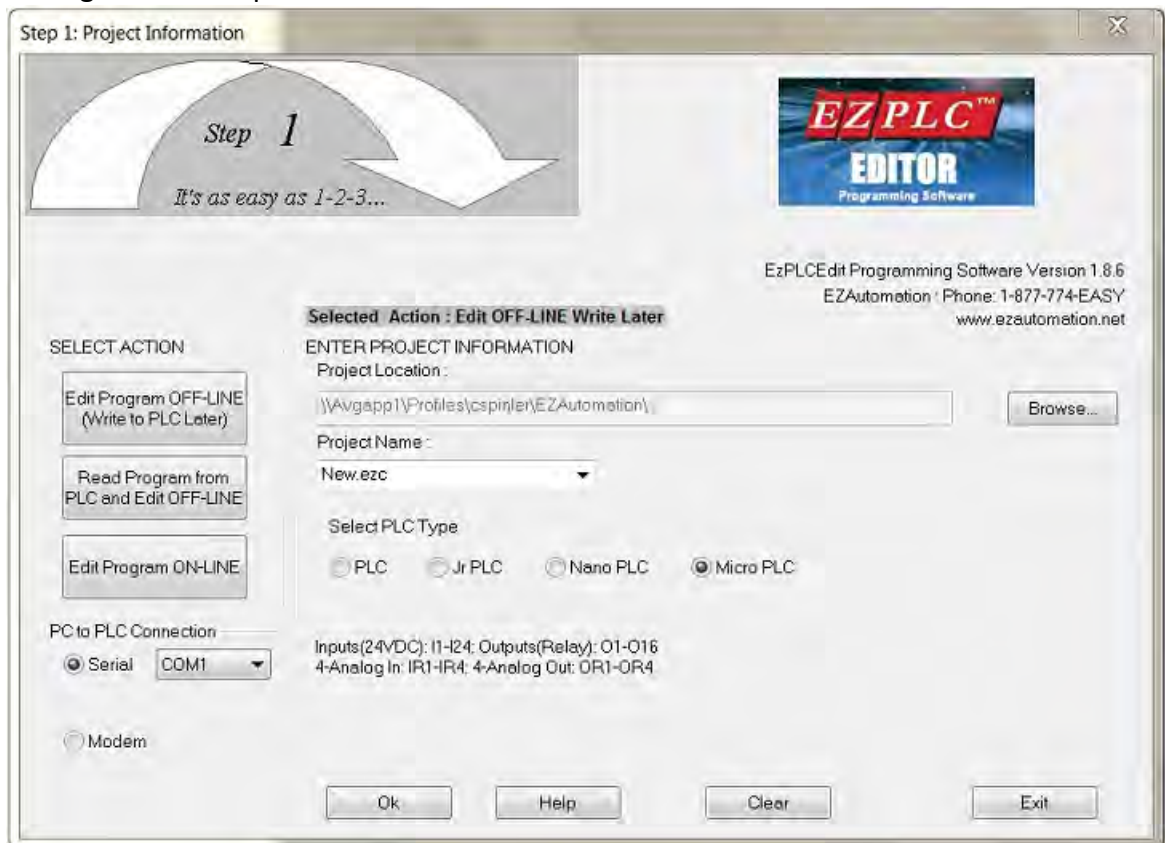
Step 1: Project Information

Step 1

It's as easy as 1-2-3...

EZPLC™ EDITOR Programming Software

EzPLCEdit Programming Software Version 1.8.6
EZAutomation : Phone: 1-877-774-EASY
www.ezautomation.net

Selected Action : Edit OFF-LINE Write Later

SELECT ACTION

Edit Program OFF-LINE (Write to PLC Later)

Read Program from PLC and Edit OFF-LINE

Edit Program ON-LINE

PC to PLC Connection

Serial COM1

Modem

ENTER PROJECT INFORMATION
Project Location :
\\Avgapp1\Profiles\cspinler\EZAutomation\

Browse...

Project Name :
New.ezc

Select PLC Type

PLC Jr PLC Nano PLC Micro PLC

Inputs(24VDC): I1-I24; Outputs(Relay): O1-O16
4-Analog In: IR1-IR4; 4-Analog Out: OR1-OR4

Ok Help Clear Exit